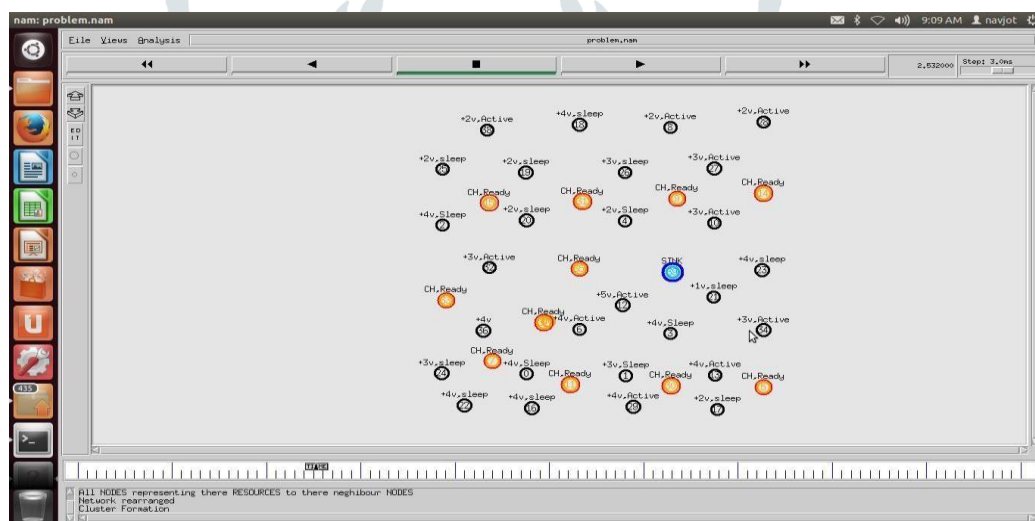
nam: problem.nam

9:09 AM navjot

File Views Analysis

problem.nam

2.532000 Step: 3.0ms

+2v.Active
+4v.sleep
+2v.Active
+2v.Active

+2v.sleep
+2v.sleep
+3v.sleep
+3v.Active

CH.Ready
CH.Ready
CH.Ready
CH.Ready

+4v.Sleep
+2v.sleep
+2v.Sleep
+3v.Active

+3v.Active
CH.Ready
SINK
+4v.sleep

+1v.sleep
CH.Ready
+5v.Active

CH.Ready
+4v.Active
+4v
+4v.Sleep
+3v.Active

CH.Ready
+3v.sleep
+4v.Sleep
+3v.Sleep
+4v.Active
CH.Ready
CH.Ready
CH.Ready

+4v.sleep
+4v.sleep
+4v.Active
+2v.sleep

All NODES representing there RESOURCES to there neghibour NODES
Network rearranged
Cluster Formation